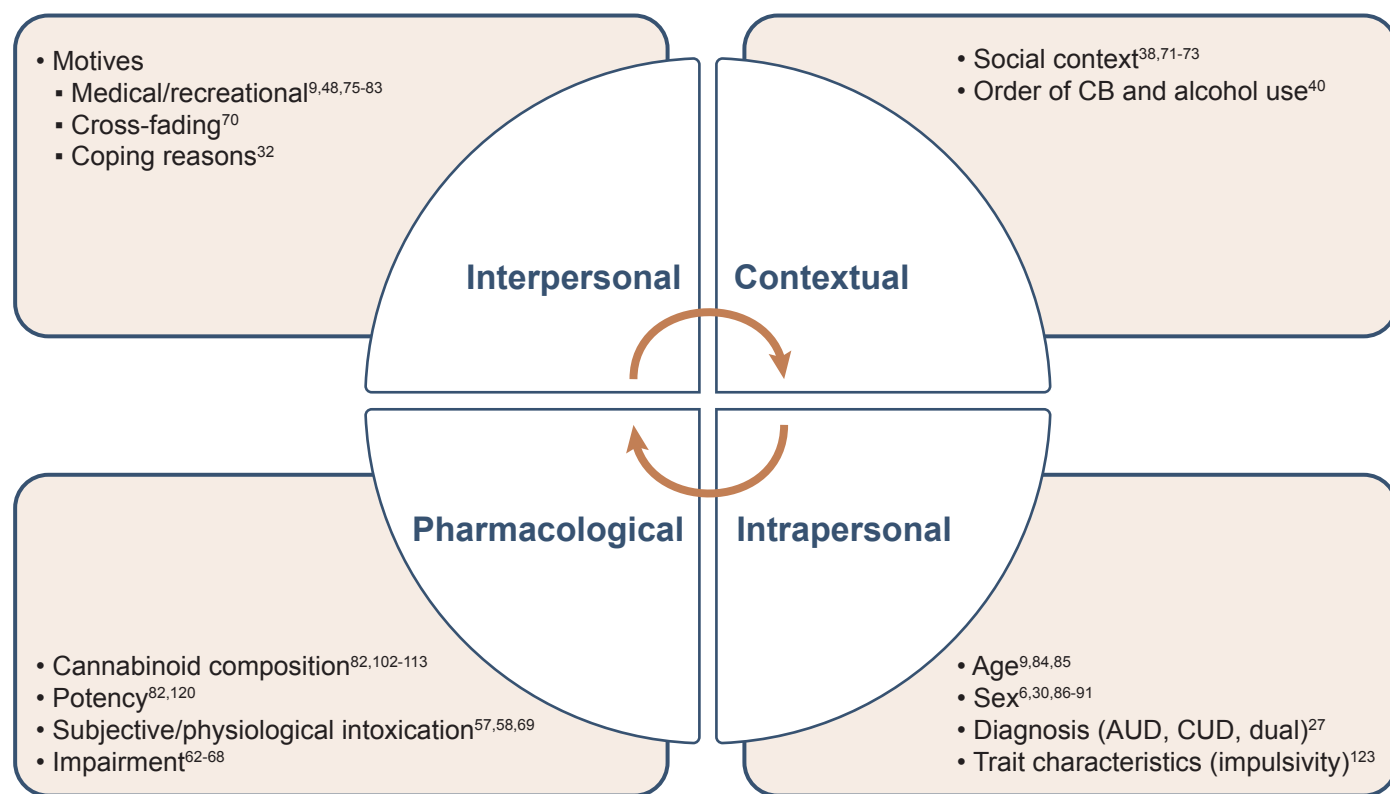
• Motives
▪ Medical/recreational$^{9,48,75-83}$
▪ Cross-fading$^{70}$
▪ Coping reasons$^{32}$

• Social context$^{38,71-73}$
• Order of CB and alcohol use$^{40}$

Interpersonal

Contextual

Pharmacological

Intrapersonal

• Cannabinoid composition$^{82,102-113}$
• Potency$^{82,120}$
• Subjective/physiological intoxication$^{57,58,69}$
• Impairment$^{62-68}$

• Age$^{9,84,85}$
• Sex$^{6,30,86-91}$
• Diagnosis (AUD, CUD, dual)$^{27}$
• Trait characteristics (impulsivity)$^{123}$